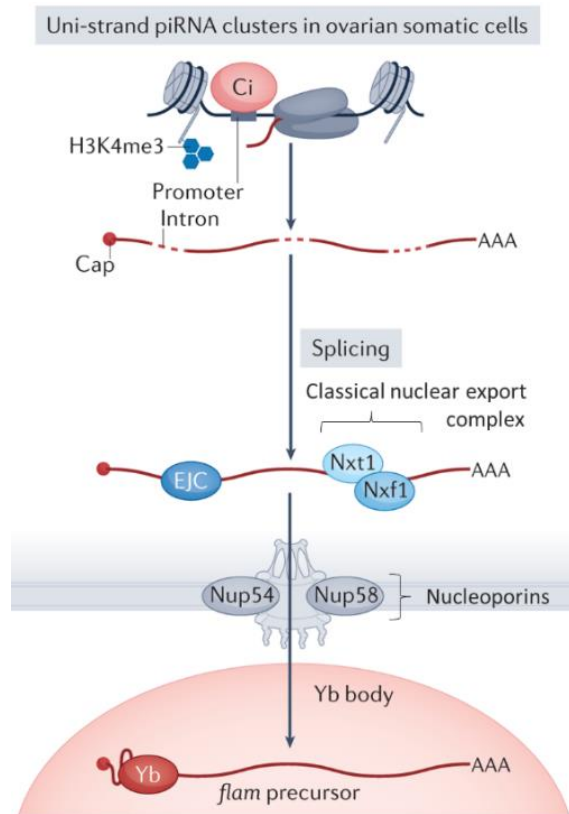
Uni-strand piRNA clusters in ovarian somatic cells

Ci

H3K4me3

Promoter

Intron

Cap

AAA

Splicing

Classical nuclear export complex

EJC

Nxt1

Nxf1

AAA

Nup54

Nup58

Nucleoporins

Yb body

Yb

AAA

flam precursor